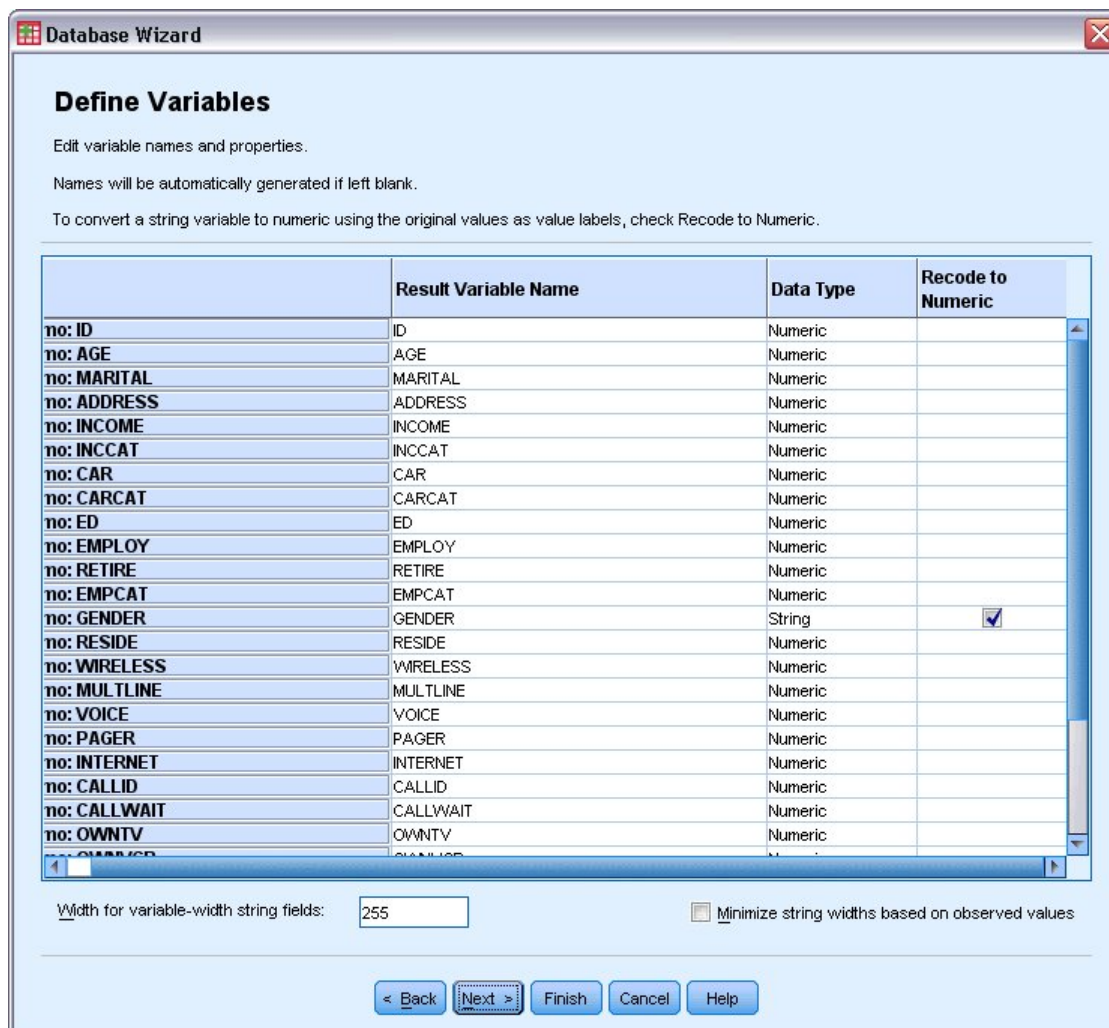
Database Wizard

Define Variables

Edit variable names and properties.

Names will be automatically generated if left blank.

To convert a string variable to numeric using the original values as value labels, check Recode to Numeric.

| | Result Variable Name | Data Type | Recode to Numeric |
|---|---|---|---|
| no: ID | ID | Numeric | |
| no: AGE | AGE | Numeric | |
| no: MARITAL | MARITAL | Numeric | |
| no: ADDRESS | ADDRESS | Numeric | |
| no: INCOME | INCOME | Numeric | |
| no: INCCAT | INCCAT | Numeric | |
| no: CAR | CAR | Numeric | |
| no: CARCAT | CARCAT | Numeric | |
| no: ED | ED | Numeric | |
| no: EMPLOY | EMPLOY | Numeric | |
| no: RETIRE | RETIRE | Numeric | |
| no: EMPCAT | EMPCAT | Numeric | |
| no: GENDER | GENDER | String | ☑ |
| no: RESIDE | RESIDE | Numeric | |
| no: WIRELESS | WIRELESS | Numeric | |
| no: MULTLINE | MULTLINE | Numeric | |
| no: VOICE | VOICE | Numeric | |
| no: PAGER | PAGER | Numeric | |
| no: INTERNET | INTERNET | Numeric | |
| no: CALLID | CALLID | Numeric | |
| no: CALLWAIT | CALLWAIT | Numeric | |
| no: OWNTV | OWNTV | Numeric | |
| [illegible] | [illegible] | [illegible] | |

Width for variable-width string fields: 255

Minimize string widths based on observed values

< Back Next > Finish Cancel Help